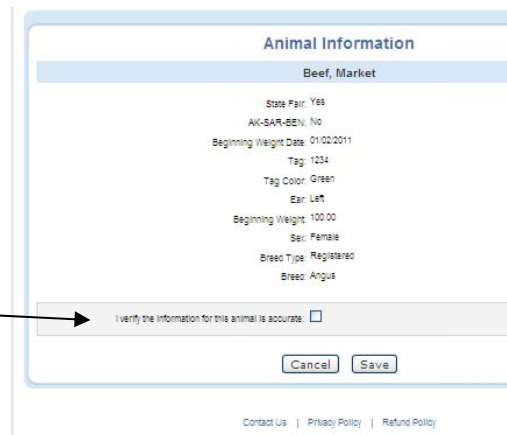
Animal Information

Beef, Market

State Fair: Yes
AK-SAR-BEN: No
Beginning Weight Date: 01/02/2011
Tag: 1234
Tag Color: Green
Ear: Left
Beginning Weight: 100.00
Sex: Female
Breed Type: Registered
Breed: Angus

I verify the information for this animal is accurate:

Cancel Save

Contact Us | Privacy Policy | Refund Policy